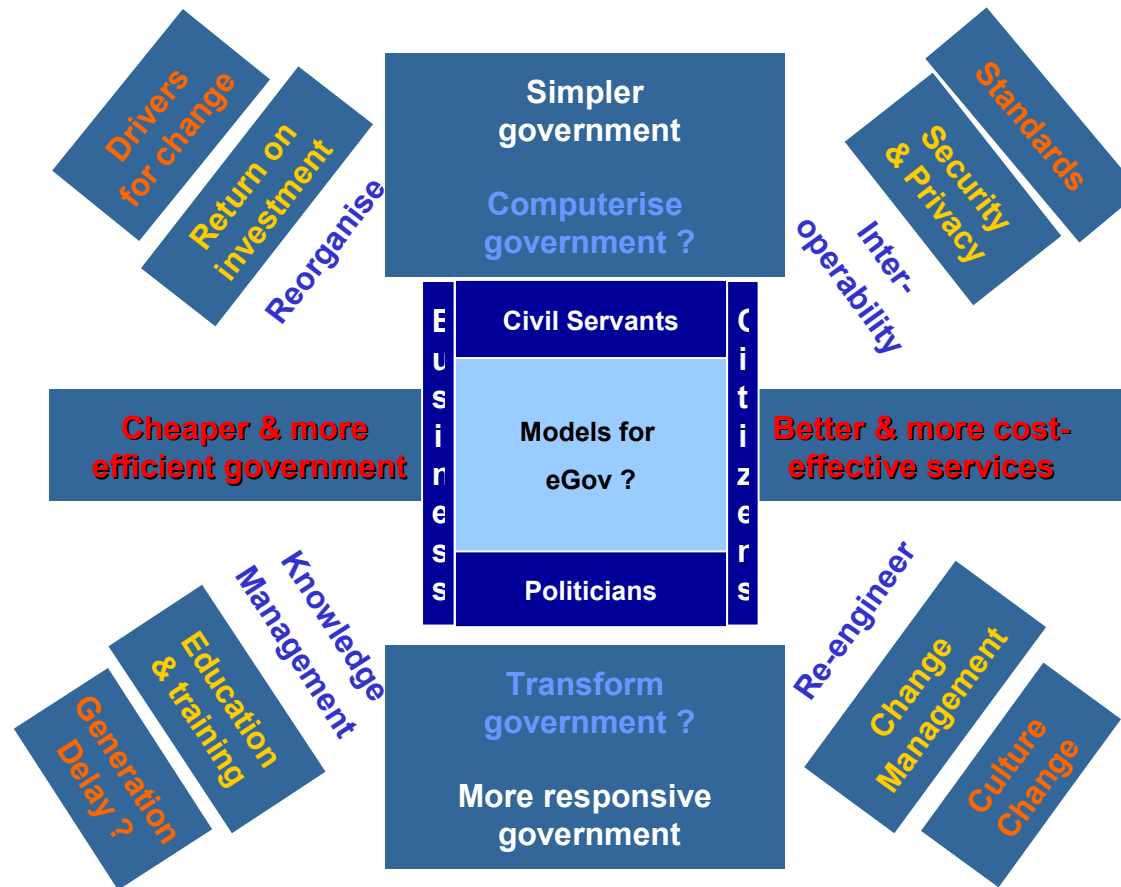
Drivers for change

Return on investment

Reorganise

Simpler government

Computerise government ?

Inter-operability

Security & Privacy

Standards

Business

Civil Servants

Citizens

Cheaper & more efficient government

Models for eGov ?

Better & more cost-effective services

Politicians

Knowledge Management

Education & training

Generation Delay ?

Transform government ?

More responsive government

Re-engineer

Change Management

Culture Change